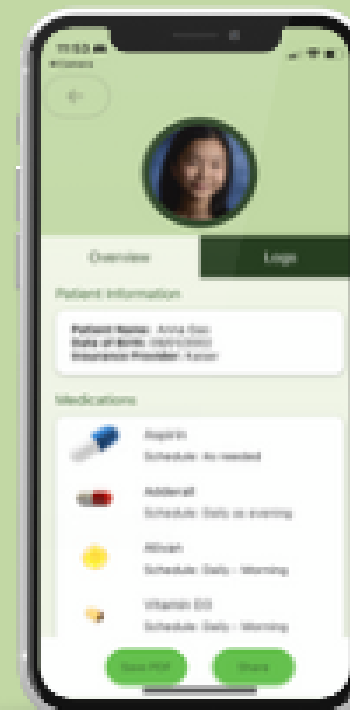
11:53
Overview
Logs
Patient Information
Patient Name: Anna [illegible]
Date of Birth: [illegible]
Insurance Provider: Kaiser
Medications
Aspirin
Schedule: As needed
Adderall
Schedule: Daily as evening
Ativan
Schedule: Daily - Morning
Vitamin D3
Schedule: Daily - Morning
Save PDF
Share